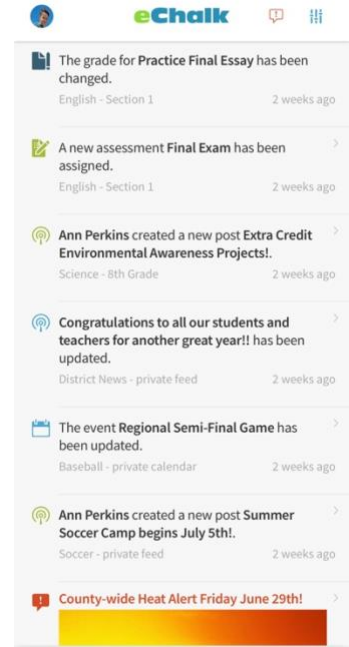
eChalk

The grade for **Practice Final Essay** has been changed.
English - Section 1 2 weeks ago

A new assessment **Final Exam** has been assigned.
English - Section 1 2 weeks ago

**Ann Perkins** created a new post **Extra Credit Environmental Awareness Projects!.**
Science - 8th Grade 2 weeks ago

**Congratulations to all our students and teachers for another great year!!** has been updated.
District News - private feed 2 weeks ago

The event **Regional Semi-Final Game** has been updated.
Baseball - private calendar 2 weeks ago

**Ann Perkins** created a new post **Summer Soccer Camp begins July 5th!.**
Soccer - private feed 2 weeks ago

**County-wide Heat Alert Friday June 29th!**